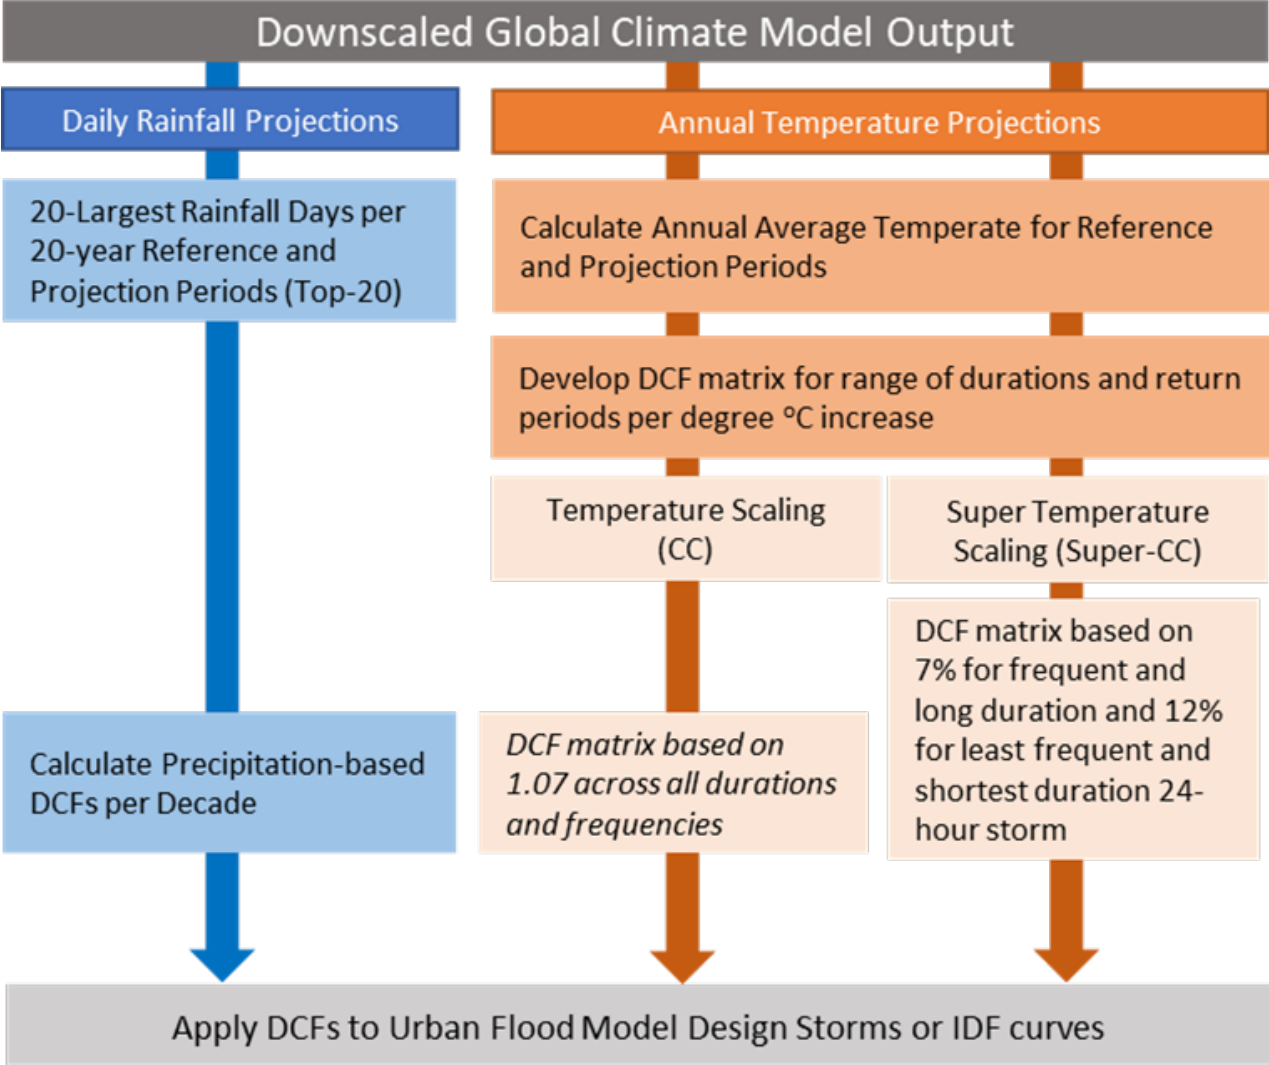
Downscaled Global Climate Model Output

Daily Rainfall Projections

20-Largest Rainfall Days per 20-year Reference and Projection Periods (Top-20)

Calculate Precipitation-based DCFs per Decade

Annual Temperature Projections

Calculate Annual Average Temperate for Reference and Projection Periods

Develop DCF matrix for range of durations and return periods per degree °C increase

Temperature Scaling (CC)

*DCF matrix based on 1.07 across all durations and frequencies*

Super Temperature Scaling (Super-CC)

DCF matrix based on 7% for frequent and long duration and 12% for least frequent and shortest duration 24-hour storm

Apply DCFs to Urban Flood Model Design Storms or IDF curves